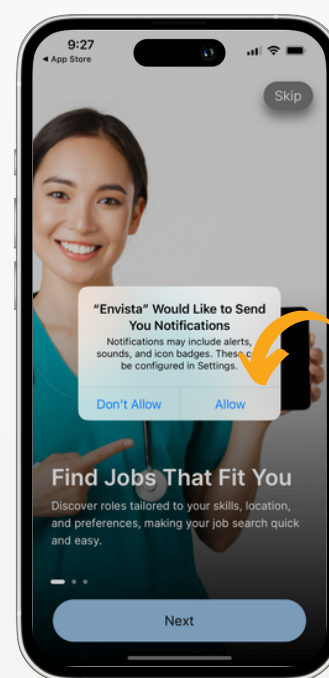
9:27
◂ App Store

Skip

"Envista" Would Like to Send You Notifications
Notifications may include alerts, sounds, and icon badges. These c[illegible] be configured in Settings.

Don't Allow
Allow

Find Jobs That Fit You
Discover roles tailored to your skills, location, and preferences, making your job search quick and easy.

Next